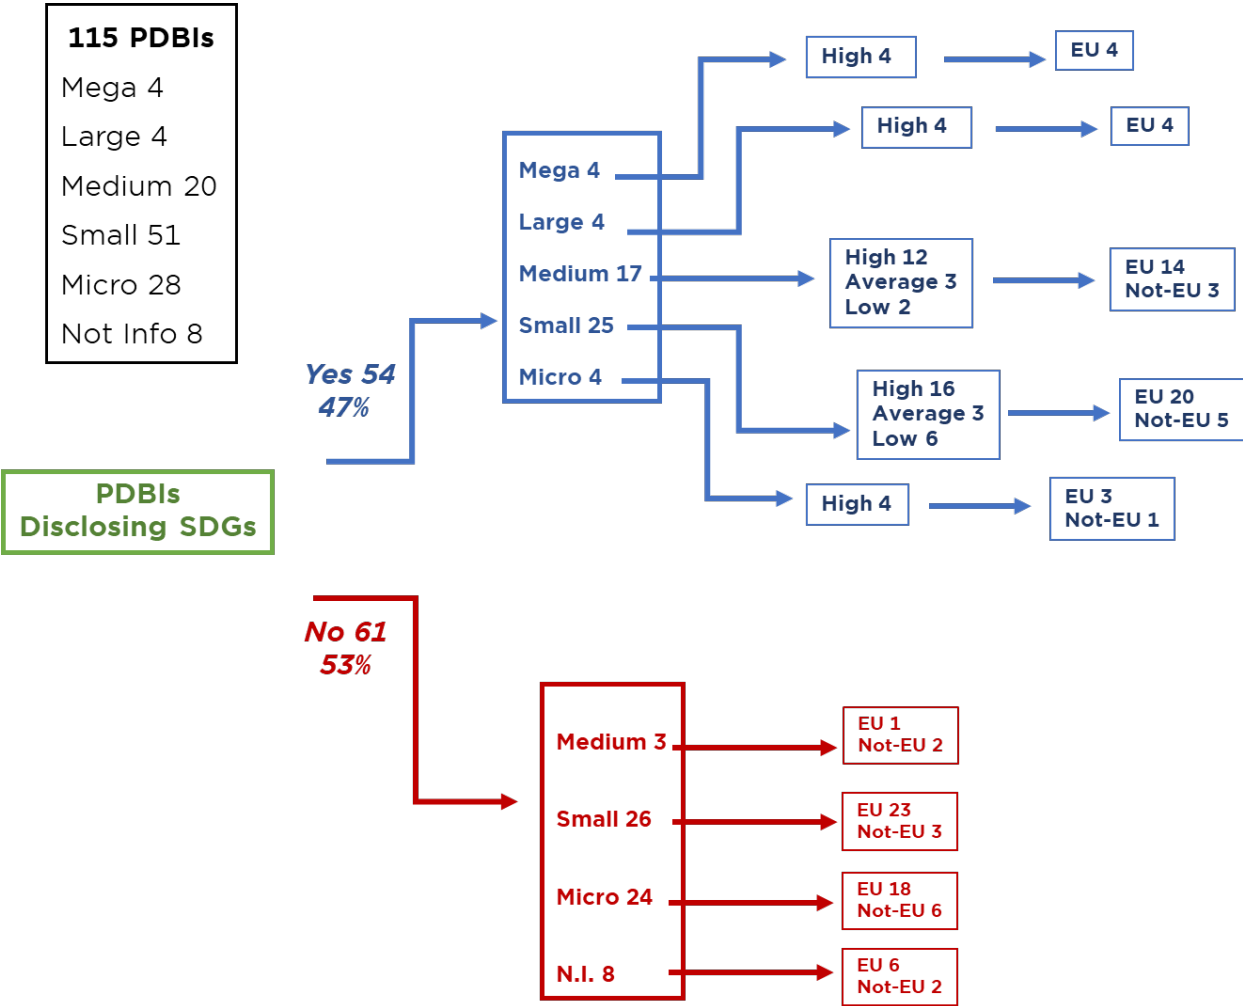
115 PDBIs
Mega 4
Large 4
Medium 20
Small 51
Micro 28
Not Info 8

PDBIs Disclosing SDGs

Yes 54
47%

Mega 4
Large 4
Medium 17
Small 25
Micro 4

High 4
High 4
High 12
Average 3
Low 2
High 16
Average 3
Low 6
High 4

EU 4
EU 4
EU 14
Not-EU 3
EU 20
Not-EU 5
EU 3
Not-EU 1

No 61
53%

Medium 3
Small 26
Micro 24
N.I. 8

EU 1
Not-EU 2
EU 23
Not-EU 3
EU 18
Not-EU 6
EU 6
Not-EU 2